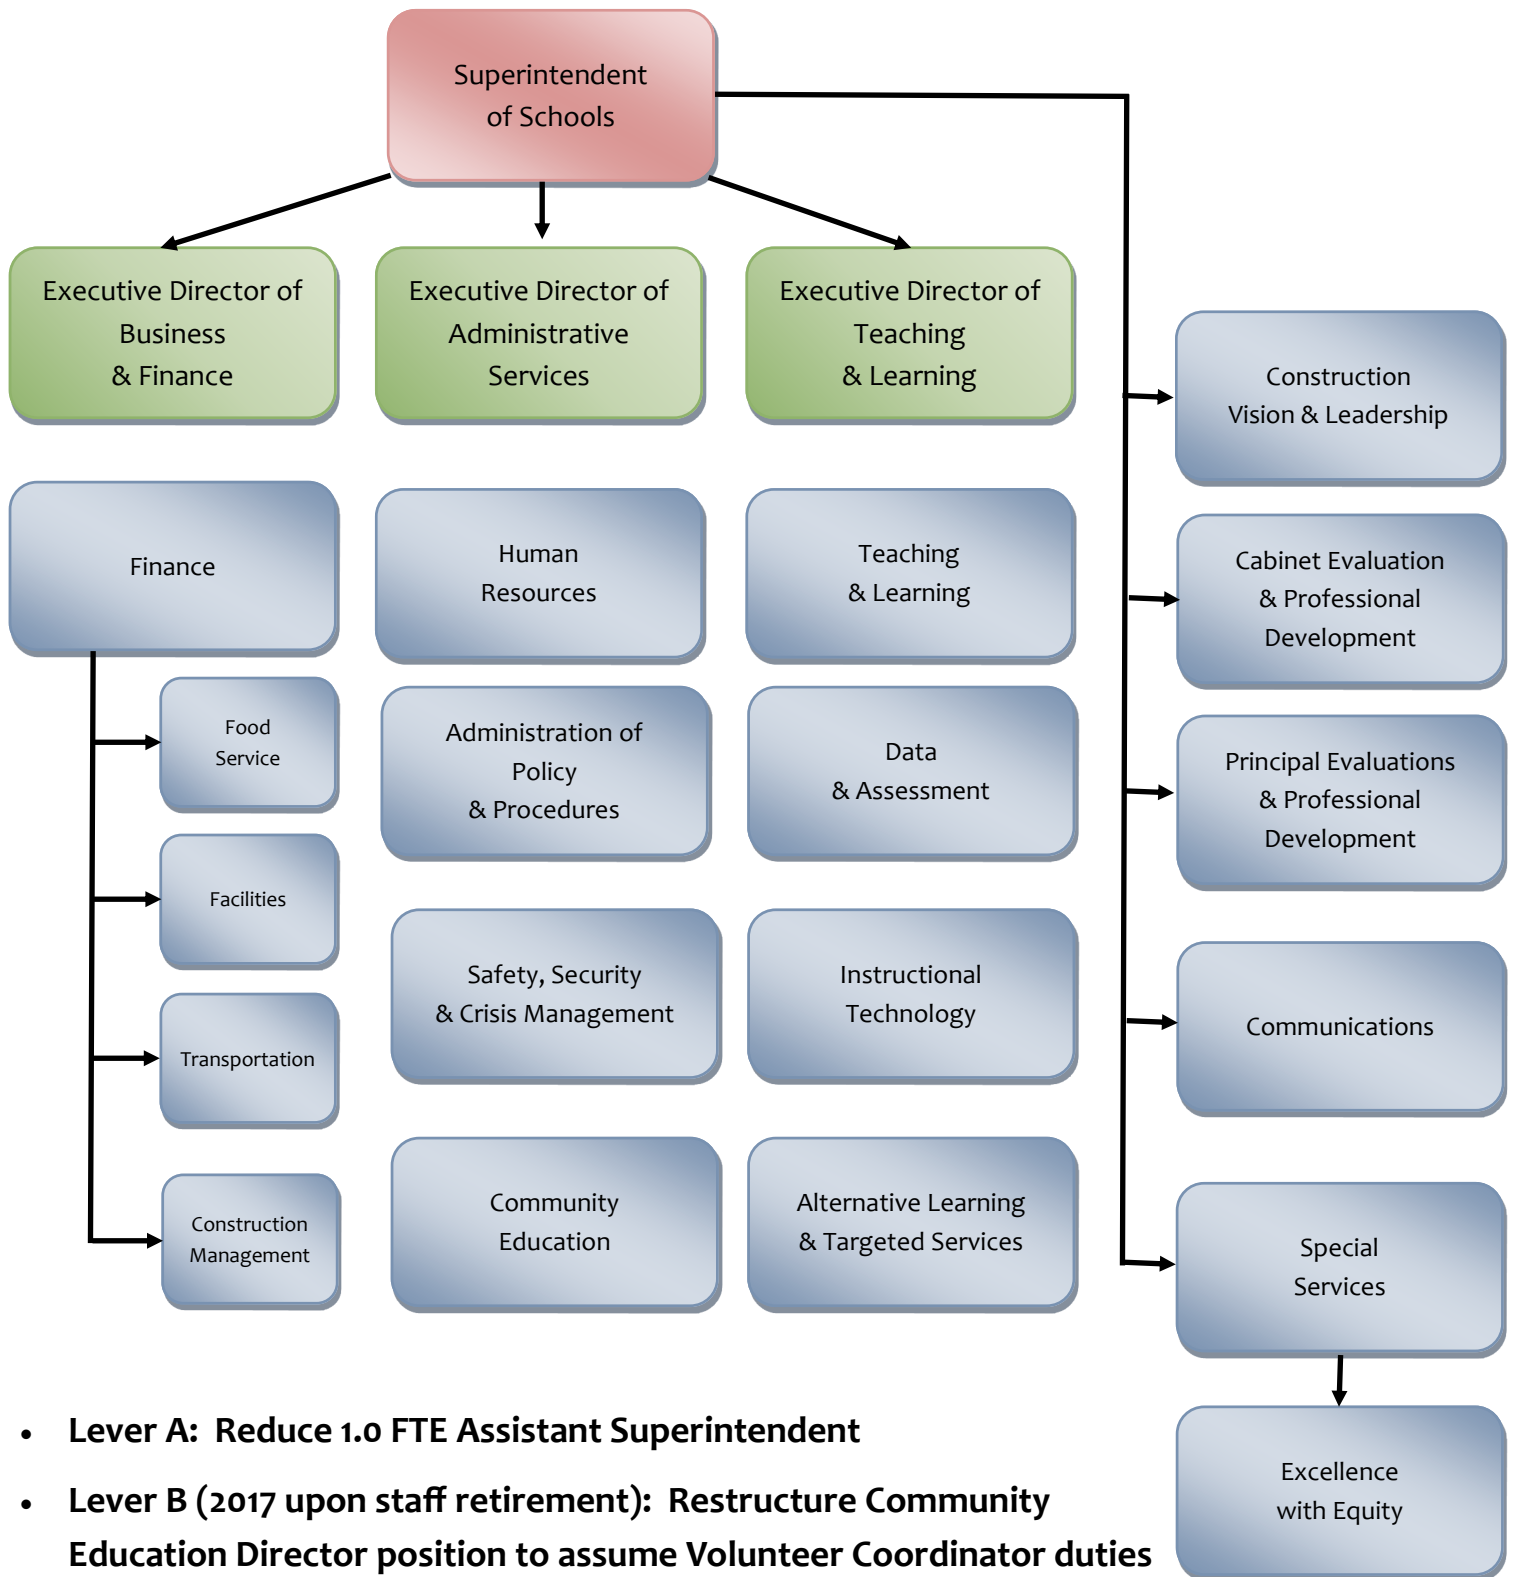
Superintendent of Schools

Executive Director of Business & Finance

Executive Director of Administrative Services

Executive Director of Teaching & Learning

Finance

Food Service

Facilities

Transportation

Construction Management

Human Resources

Administration of Policy & Procedures

Safety, Security & Crisis Management

Community Education

Teaching & Learning

Data & Assessment

Instructional Technology

Alternative Learning & Targeted Services

Construction Vision & Leadership

Cabinet Evaluation & Professional Development

Principal Evaluations & Professional Development

Communications

Special Services

Excellence with Equity

- Lever A: Reduce 1.0 FTE Assistant Superintendent
- Lever B (2017 upon staff retirement): Restructure Community Education Director position to assume Volunteer Coordinator duties